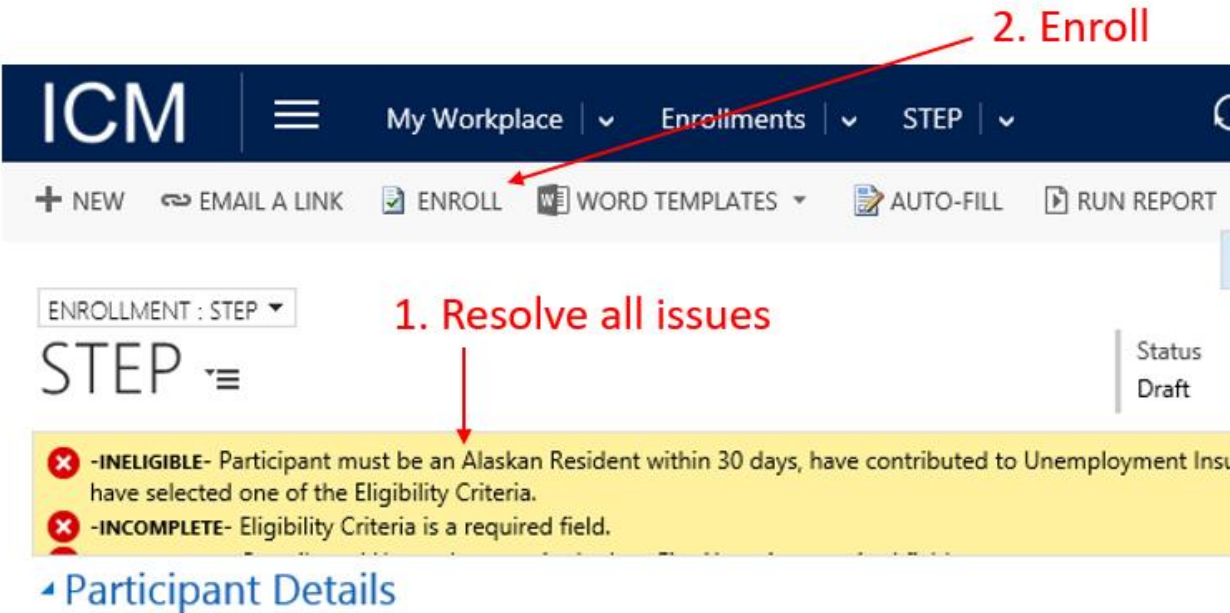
2. Enroll

ICM
My Workplace
Enrollments
STEP

NEW EMAIL A LINK ENROLL WORD TEMPLATES AUTO-FILL RUN REPORT

ENROLLMENT : STEP

1. Resolve all issues

STEP

Status
Draft

-INELIGIBLE- Participant must be an Alaskan Resident within 30 days, have contributed to Unemployment Insu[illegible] have selected one of the Eligibility Criteria.

-INCOMPLETE- Eligibility Criteria is a required field.

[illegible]

Participant Details